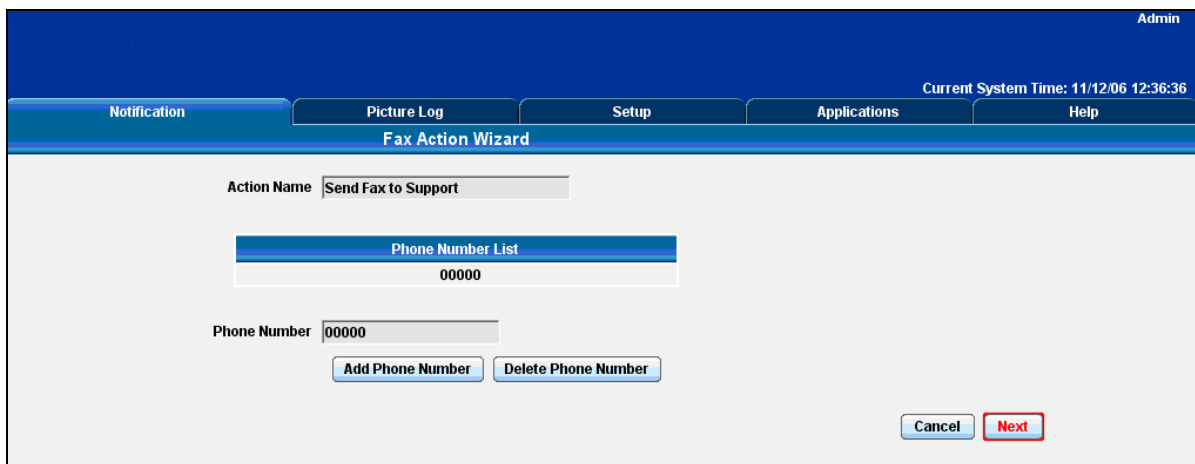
Admin

Current System Time: 11/12/06 12:36:36

Notification | Picture Log | Setup | Applications | Help

Fax Action Wizard

Action Name Send Fax to Support

| Phone Number List |
|---|
| 00000 |

Phone Number 00000

Add Phone Number   Delete Phone Number

Cancel   Next